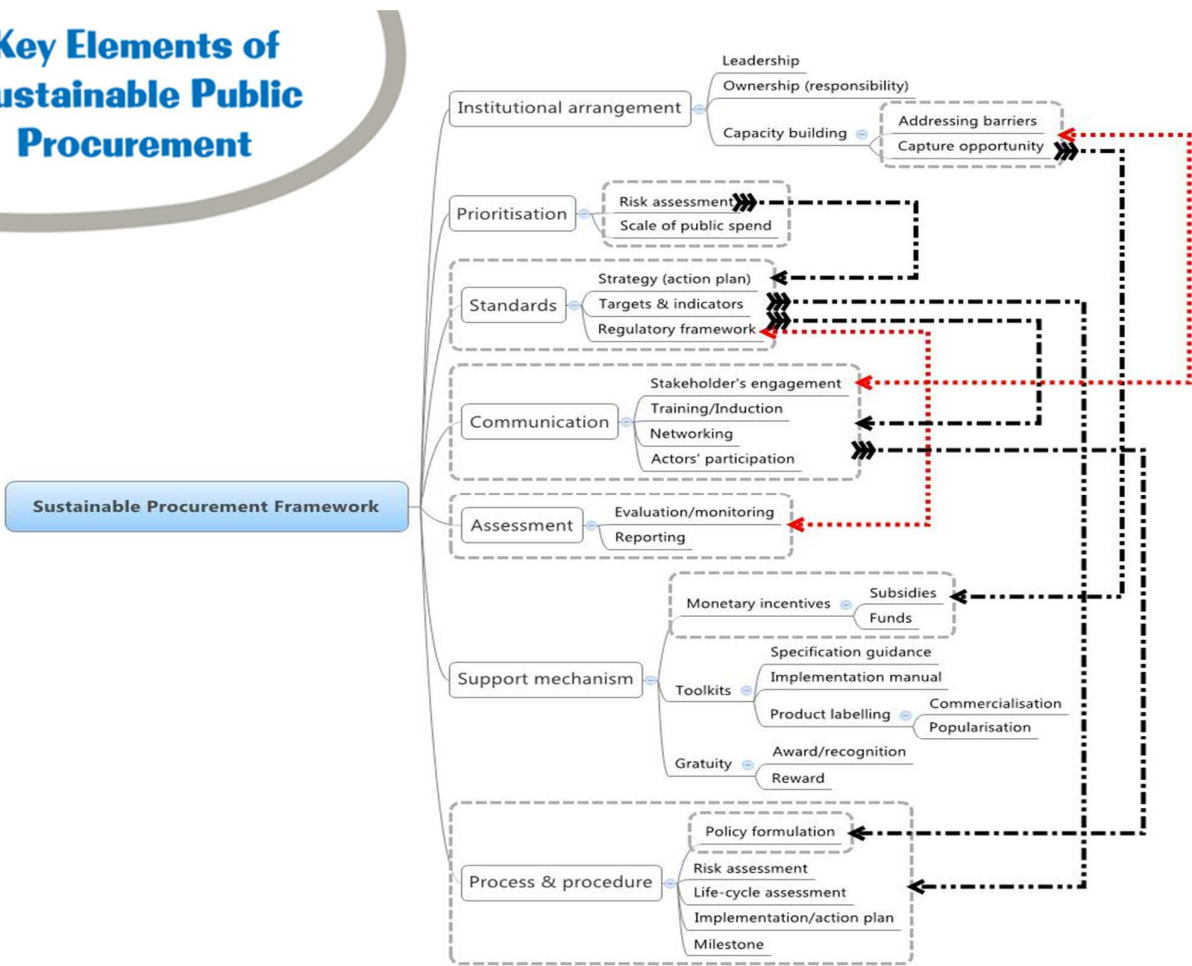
Key Elements of ustainable Public Procurement

Sustainable Procurement Framework

Institutional arrangement
Leadership
Ownership (responsibility)
Capacity building
Addressing barriers
Capture opportunity

Prioritisation
Risk assessment
Scale of public spend

Standards
Strategy (action plan)
Targets & indicators
Regulatory framework

Communication
Stakeholder's engagement
Training/Induction
Networking
Actors' participation

Assessment
Evaluation/monitoring
Reporting

Support mechanism
Monetary incentives
Subsidies
Funds
Toolkits
Specification guidance
Implementation manual
Product labelling
Commercialisation
Popularisation
Gratuity
Award/recognition
Reward

Process & procedure
Policy formulation
Risk assessment
Life-cycle assessment
Implementation/action plan
Milestone